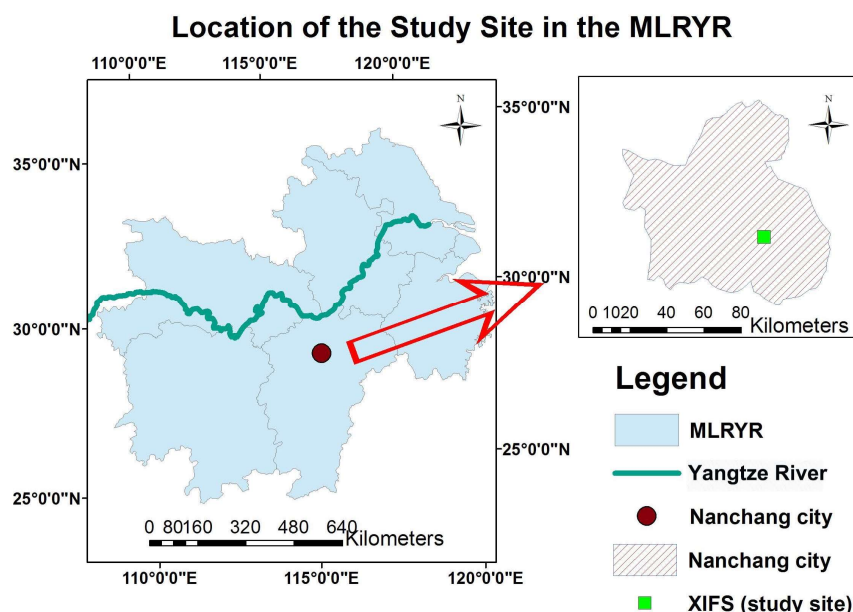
Location of the Study Site in the MLRYR

110°0'0"E 115°0'0"E 120°0'0"E

N

35°0'0"N

35°0'0"N

30°0'0"N

30°0'0"N

25°0'0"N

25°0'0"N

0 80160 320 480 640 Kilometers

110°0'0"E 115°0'0"E 120°0'0"E

N

0 1020 40 60 80 Kilometers

Legend

MLRYR

Yangtze River

Nanchang city

Nanchang city

XIFS (study site)